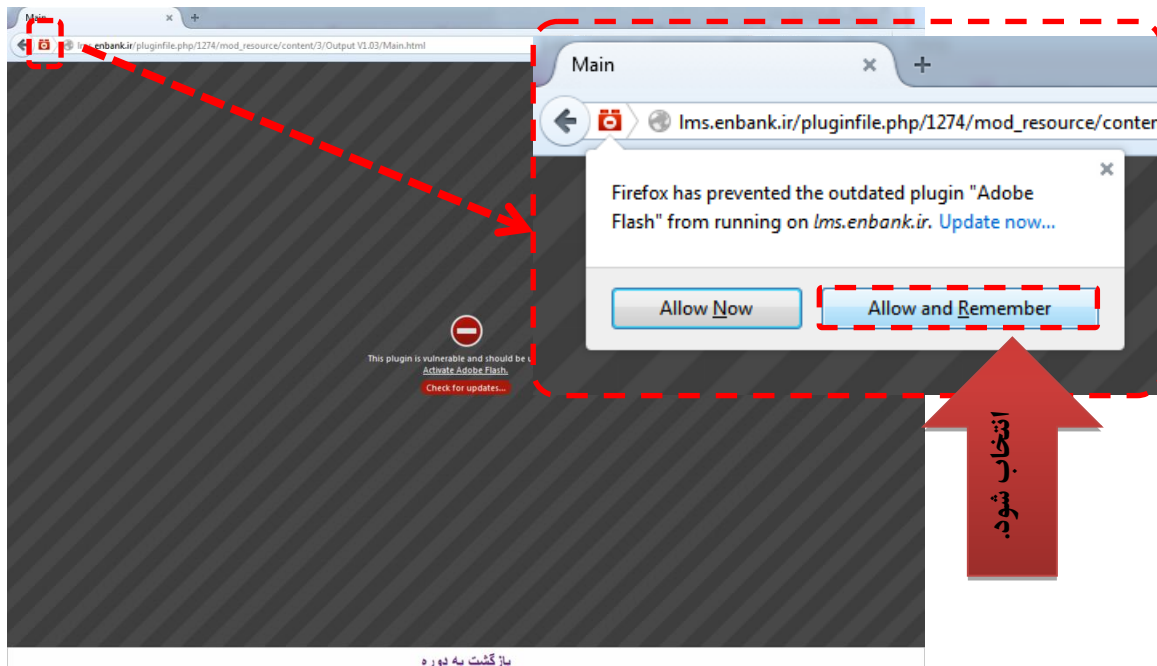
Main ×
+
lms.enbank.ir/pluginfile.php/1274/mod_resource/content/3/Output V1.03/Main.html

This plugin is vulnerable and should be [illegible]
Activate Adobe Flash.
Check for updates...

Main ×
+
lms.enbank.ir/pluginfile.php/1274/mod_resource/conten

Firefox has prevented the outdated plugin "Adobe Flash" from running on lms.enbank.ir. Update now...

Allow Now
Allow and Remember

انتخاب شود.

بازگشت به دوره